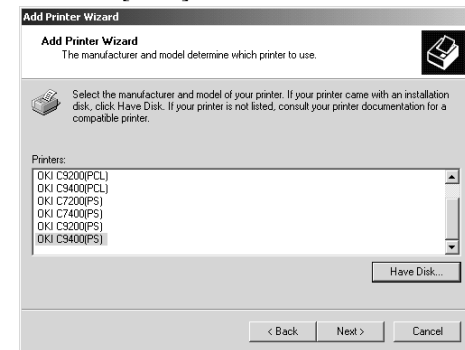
Add Printer Wizard

Add Printer Wizard
The manufacturer and model determine which printer to use.

Select the manufacturer and model of your printer. If your printer came with an installation disk, click Have Disk. If your printer is not listed, consult your printer documentation for a compatible printer.

Printers:
OKI C9200(PCL)
OKI C9400(PCL)
OKI C7200(PS)
OKI C7400(PS)
OKI C9200(PS)
OKI C9400(PS)

Have Disk...

< Back
Next >
Cancel